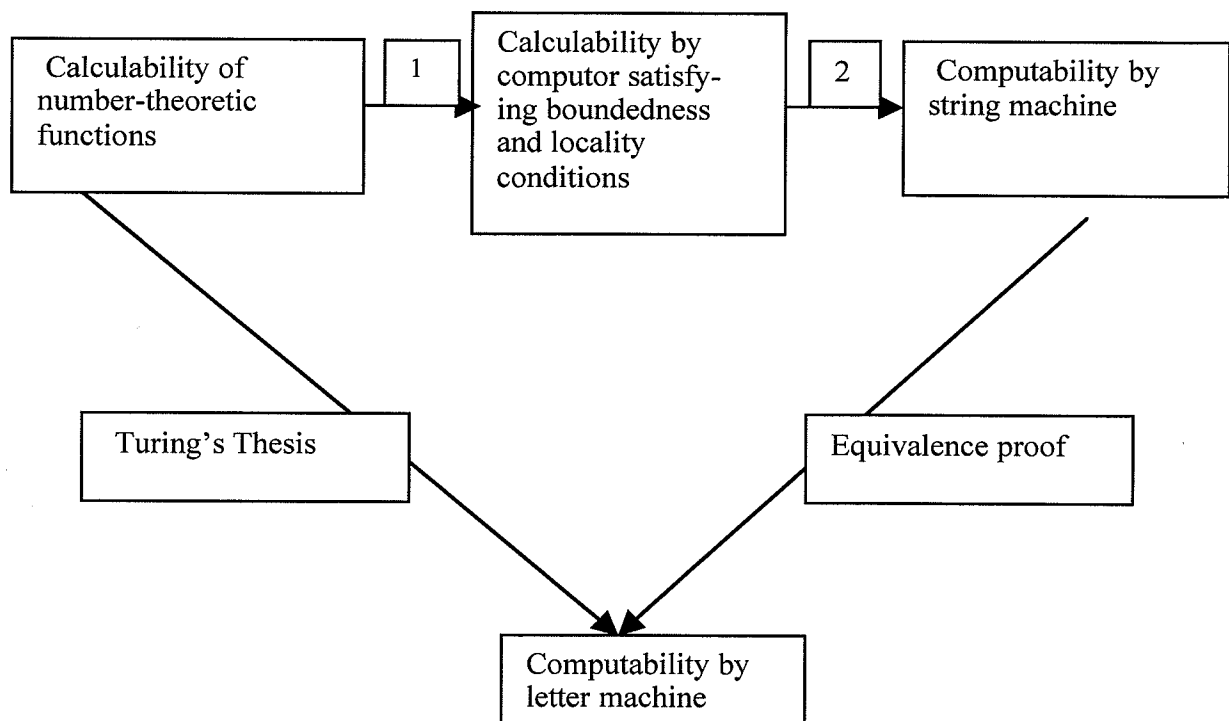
Calculability of number-theoretic functions

1

Calculability by computor satisfying boundedness and locality conditions

2

Computability by string machine

Turing's Thesis

Equivalence proof

Computability by letter machine